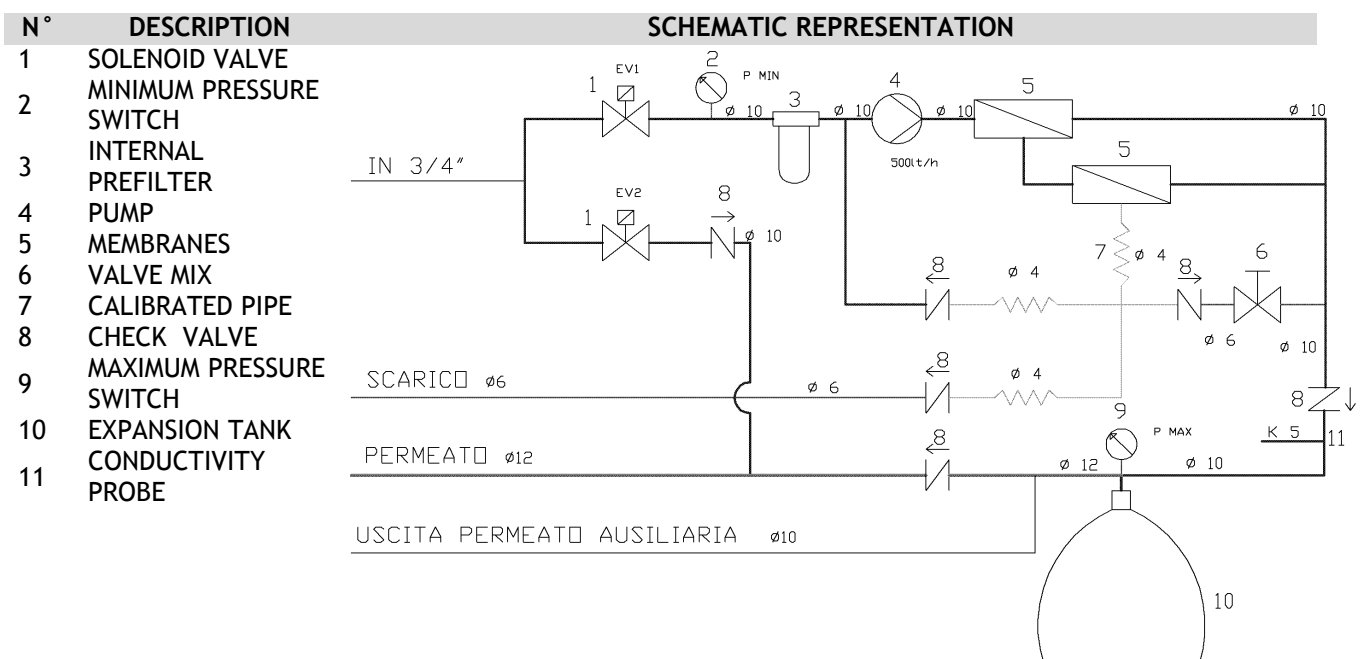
| N° | DESCRIPTION |
|---|---|
| 1 | SOLENOID VALVE |
| 2 | MINIMUM PRESSURE SWITCH |
| 3 | INTERNAL PREFILTER |
| 4 | PUMP |
| 5 | MEMBRANES |
| 6 | VALVE MIX |
| 7 | CALIBRATED PIPE |
| 8 | CHECK VALVE |
| 9 | MAXIMUM PRESSURE SWITCH |
| 10 | EXPANSION TANK |
| 11 | CONDUCTIVITY PROBE |

SCHEMATIC REPRESENTATION

1 EV1 2 P MIN ø 10 3 ø 10 4 ø 10 5 ø 10

IN 3/4"

500lt/h

5

EV2 1 8 ø 10

7 ø 4

8 ø 4 8 6

ø 6 ø 10

SCARICO ø6 ø 6 8 ø 4

8 9 P MAX K 5 11

PERMEATO ø12 ø 12 ø 10

USCITA PERMEATO AUSILIARIA ø10

10